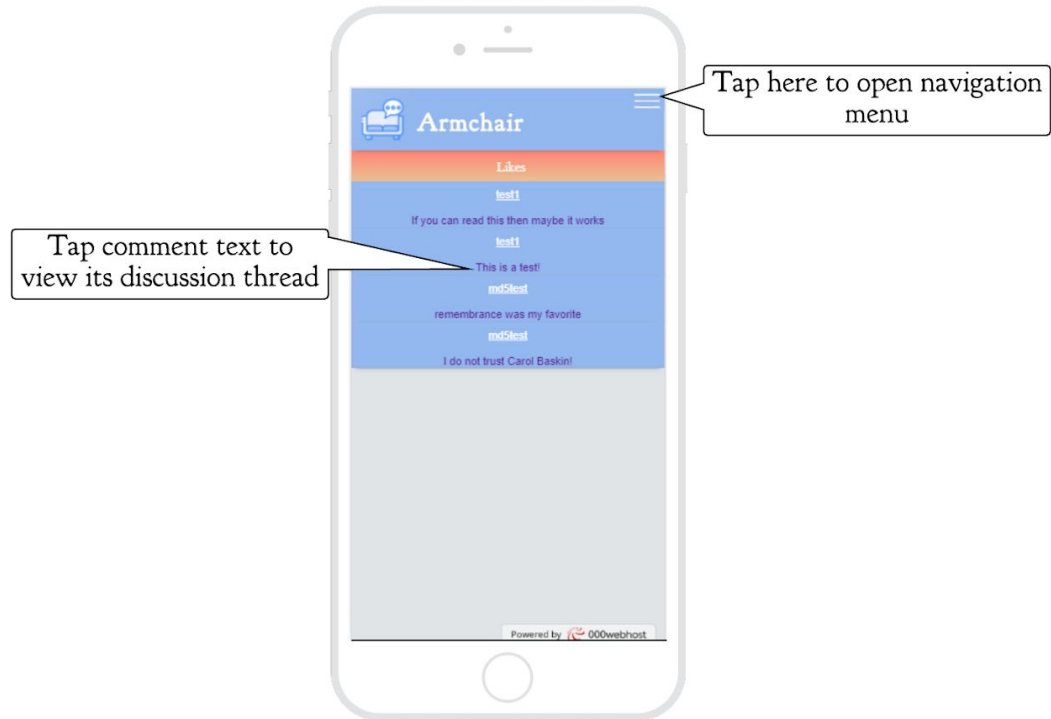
Tap here to open navigation menu

Armchair

Likes

test1

If you can read this then maybe it works

test1

This is a test!

md5test

remembrance was my favorite

md5test

I do not trust Carol Baskin!

Tap comment text to view its discussion thread

Powered by 000webhost